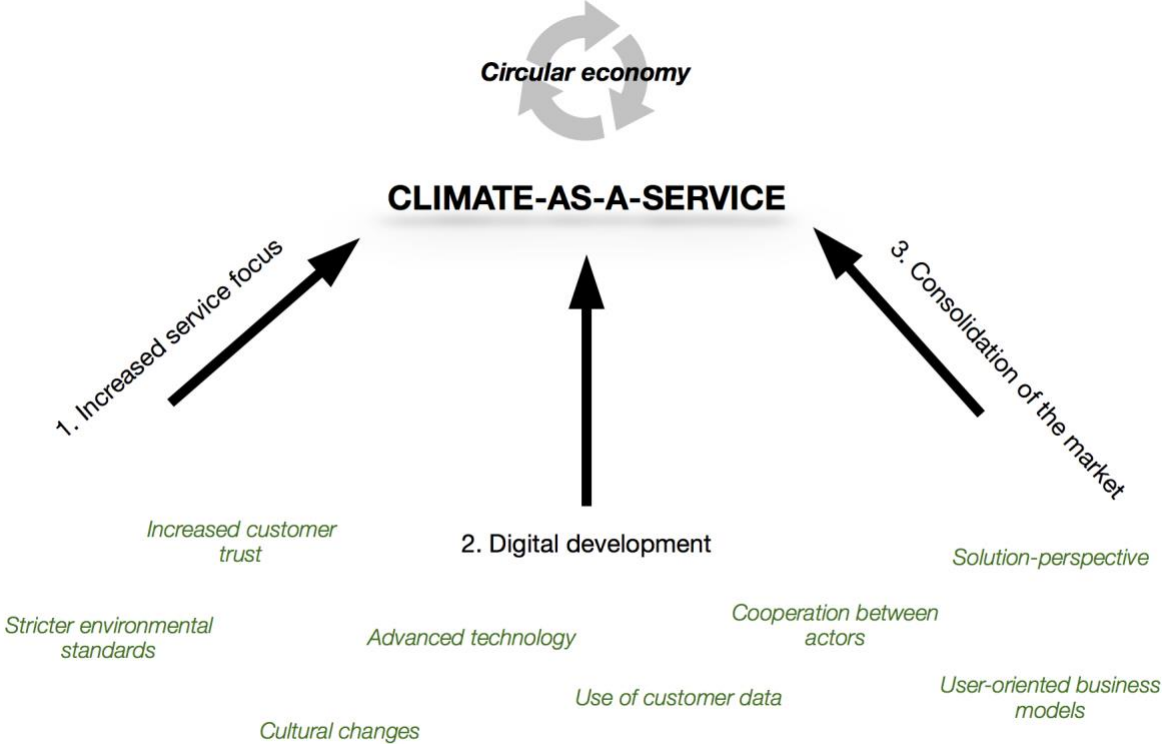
Circular economy

CLIMATE-AS-A-SERVICE

1. Increased service focus

2. Digital development

3. Consolidation of the market

Increased customer trust

Solution-perspective

Stricter environmental standards

Advanced technology

Cooperation between actors

Use of customer data

User-oriented business models

Cultural changes